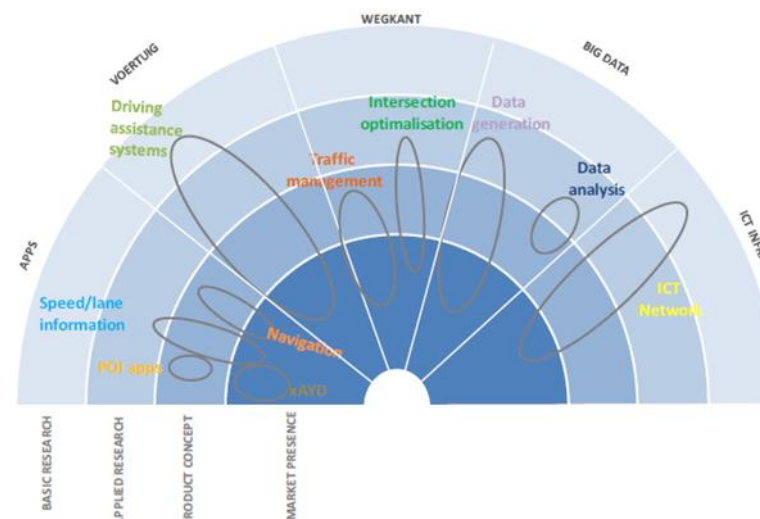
WEGKANT

VOERTUIG

BIG DATA

APPS

ICT INFRA

Driving assistance systems

Intersection optimalisation

Data generation

Traffic management

Data analysis

Speed/lane information

ICT Network

Navigation

POI apps

xAYD

BASIC RESEARCH

PPLIED RESEARCH

RODUCT CONCEPT

MARKET PRESENCE